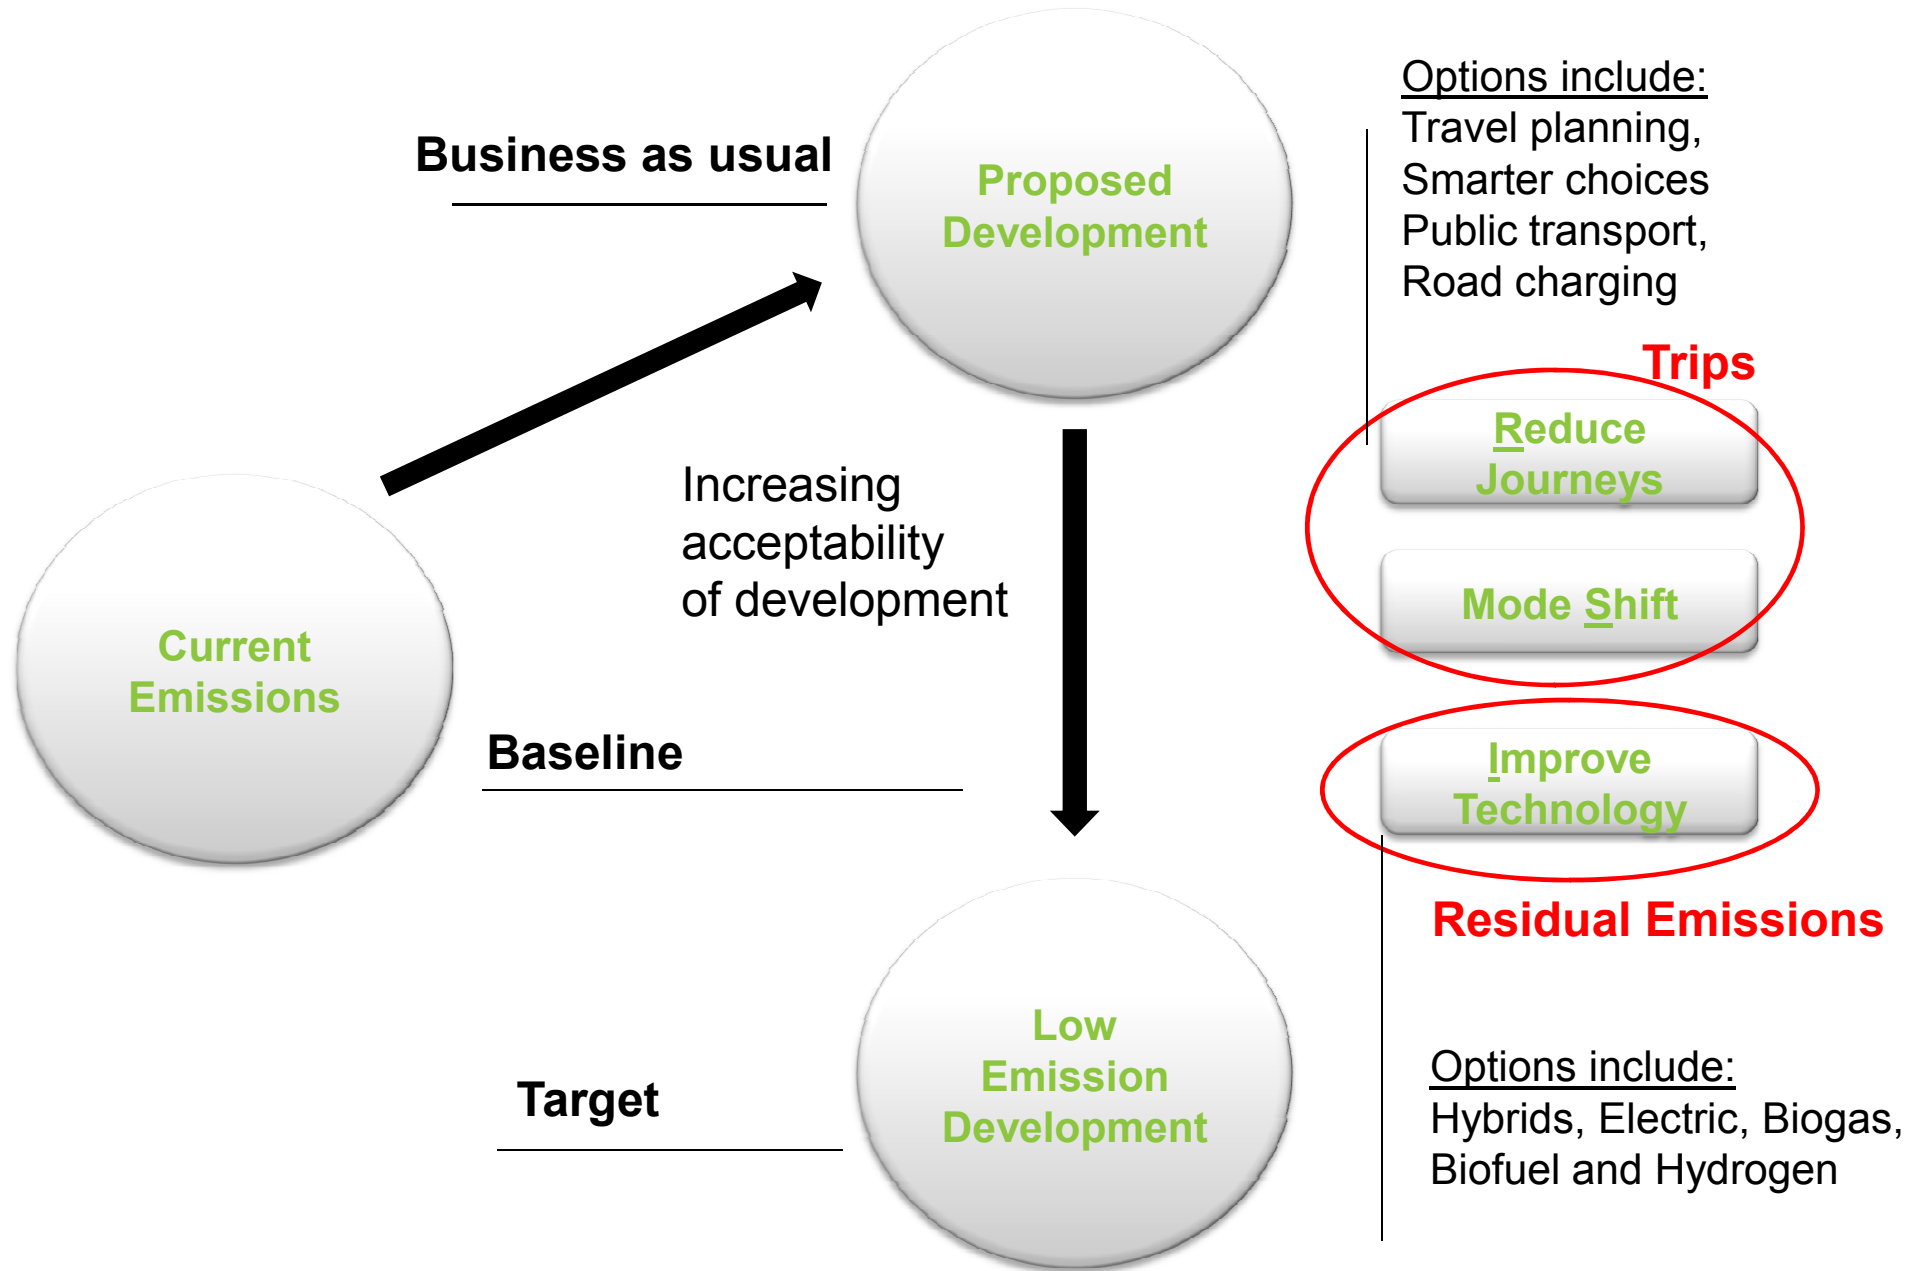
Business as usual

Proposed Development

Options include:
Travel planning,
Smarter choices
Public transport,
Road charging

Trips

Reduce Journeys

Mode Shift

Improve Technology

Residual Emissions

Current Emissions

Increasing acceptability of development

Baseline

Target

Low Emission Development

Options include:
Hybrids, Electric, Biogas,
Biofuel and Hydrogen